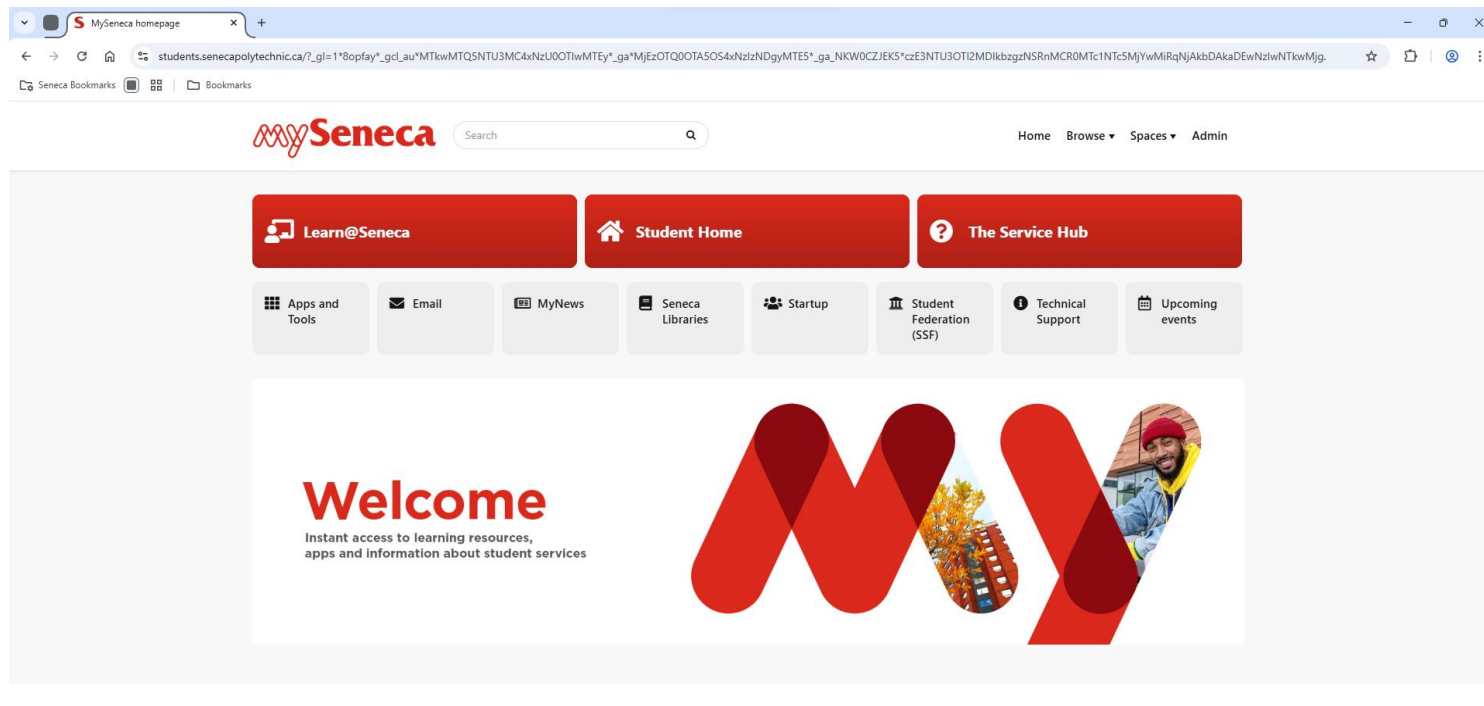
MySeneca homepage

students.senecapolytechnic.ca/?_gl=1*8opfay*_gcl_au*MTkwMTQ5NTU3MC4xNzU0OTIwMTEy*_ga*MjEzOTQ0OTA5OS4xNzIzNDgyMTE5*_ga_NKW0CZJEK5*czE3NTU3OTI2MDIkbzgzNSRnMCR0MTc1NTc5MjYwMiRqNjAkbDAkaDEwNzIwNTkwMjg.

Seneca Bookmarks | Bookmarks

mySeneca Search

Home Browse ▾ Spaces ▾ Admin

Learn@Seneca

Student Home

The Service Hub

Apps and Tools

Email

MyNews

Seneca Libraries

Startup

Student Federation (SSF)

Technical Support

Upcoming events

Welcome

Instant access to learning resources, apps and information about student services